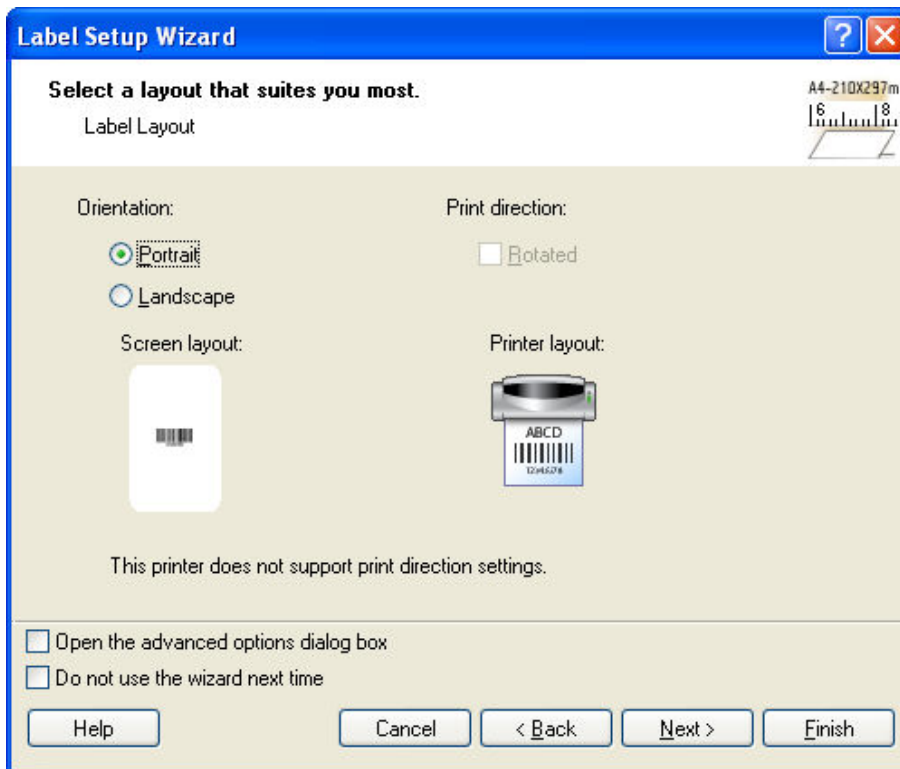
Label Setup Wizard

Select a layout that suites you most.

Label Layout

A4-210X297m

6 8

Orientation:

Portrait

Landscape

Print direction:

Rotated

Screen layout:

Printer layout:

ABCD

12345678

This printer does not support print direction settings.

Open the advanced options dialog box

Do not use the wizard next time

Help

Cancel

< Back

Next >

Finish